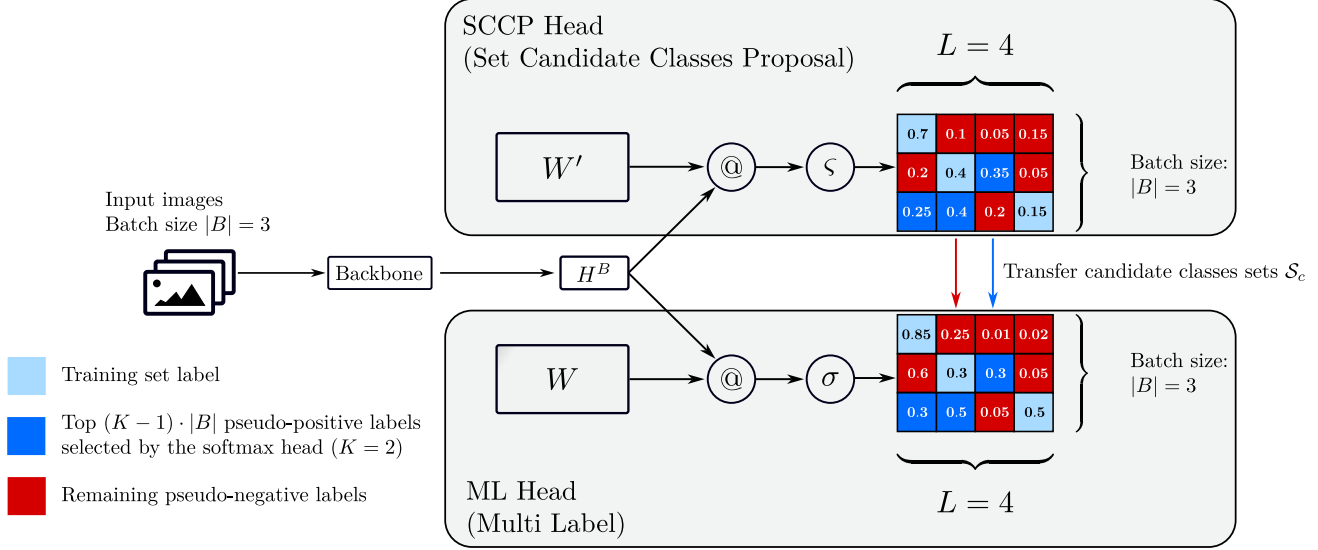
SCCP Head
(Set Candidate Classes Proposal)

$L = 4$

$W'$

@

$\varsigma$

| 0.7 | 0.1 | 0.05 | 0.15 |
|---|---|---|---|
| 0.2 | 0.4 | 0.35 | 0.05 |
| 0.25 | 0.4 | 0.2 | 0.15 |

Batch size: $|B| = 3$

Input images
Batch size $|B| = 3$

Backbone

$H^B$

Transfer candidate classes sets $\mathcal{S}_c$

$W$

@

$\sigma$

| 0.85 | 0.25 | 0.01 | 0.02 |
|---|---|---|---|
| 0.6 | 0.3 | 0.3 | 0.05 |
| 0.3 | 0.5 | 0.05 | 0.5 |

Batch size: $|B| = 3$

Training set label

Top $(K-1) \cdot |B|$ pseudo-positive labels selected by the softmax head $(K = 2)$

Remaining pseudo-negative labels

ML Head
(Multi Label)

$L = 4$